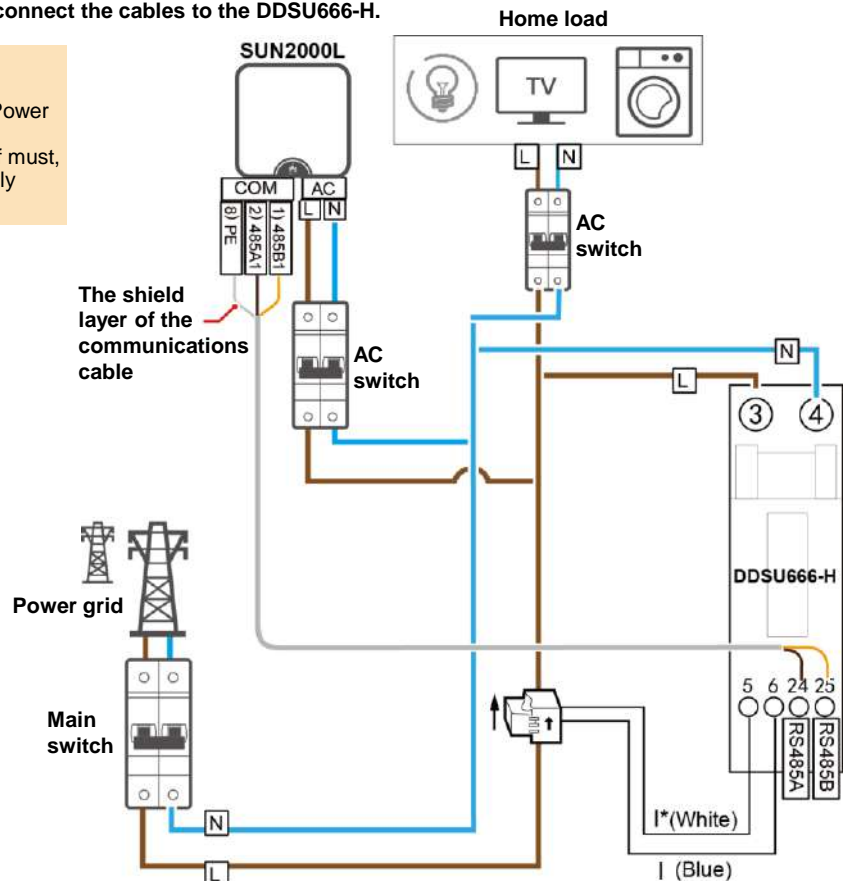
connect the cables to the DDSU666-H.

Power

f must, ly

SUN2000L

COM
8) PE
2) 485A1
1) 485B1

AC
L N

The shield layer of the communications cable

AC switch

Home load

TV

L N

AC switch

N

L

③ ④

DDSU666-H

Power grid

Main switch

5 6 24 25

RS485A
RS485B

I*(White)

I (Blue)

N

L